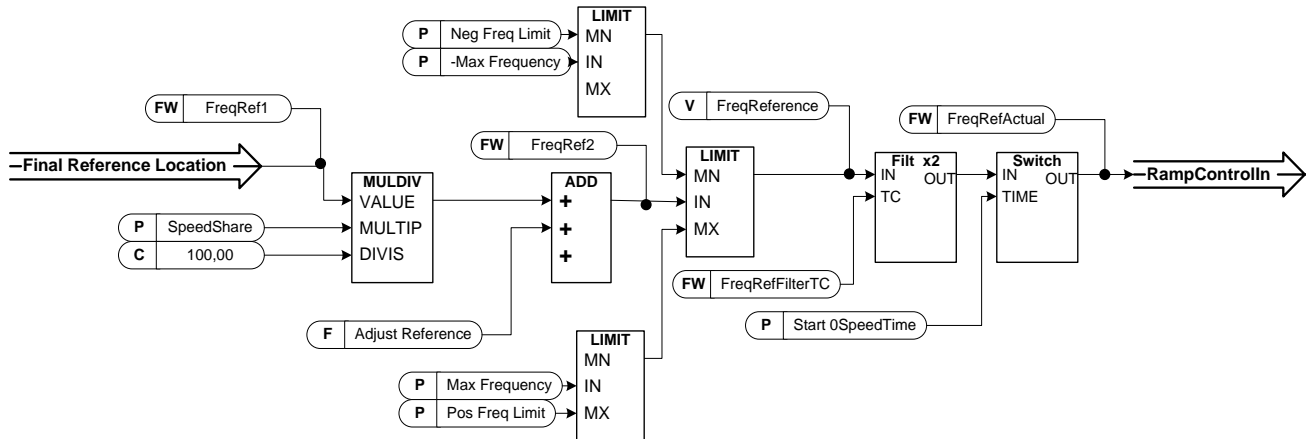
P Neg Freq Limit
P -Max Frequency
LIMIT
MN
IN
MX

FW FreqRef1
V FreqReference
FW FreqRefActual
Final Reference Location
FW FreqRef2
MULDIV
VALUE
MULTIP
DIVIS
P SpeedShare
C 100,00
ADD
+
+
+
LIMIT
MN
IN
MX
Filt x2
IN
OUT
TC
Switch
IN
OUT
TIME
RampControlIn
FW FreqRefFilterTC
P Start 0SpeedTime
F Adjust Reference
LIMIT
MN
IN
MX
P Max Frequency
P Pos Freq Limit